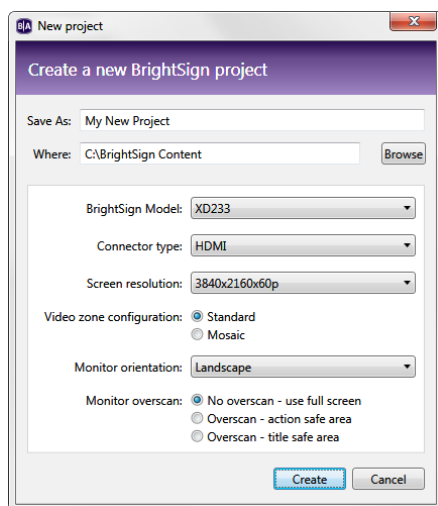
BA New project

Create a new BrightSign project

Save As: My New Project

Where: C:\BrightSign Content Browse

BrightSign Model: XD233

Connector type: HDMI

Screen resolution: 3840x2160x60p

Video zone configuration: Standard
Mosaic

Monitor orientation: Landscape

Monitor overscan: No overscan - use full screen
Overscan - action safe area
Overscan - title safe area

Create Cancel